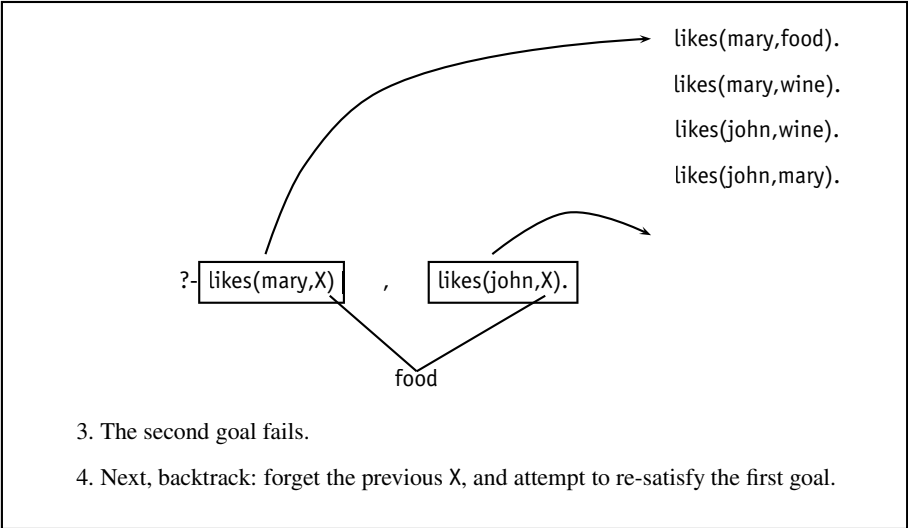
likes(mary,food).

likes(mary,wine).

likes(john,wine).

likes(john,mary).

?- likes(mary,X) , likes(john,X).

food

3. The second goal fails.

4. Next, backtrack: forget the previous X, and attempt to re-satisfy the first goal.